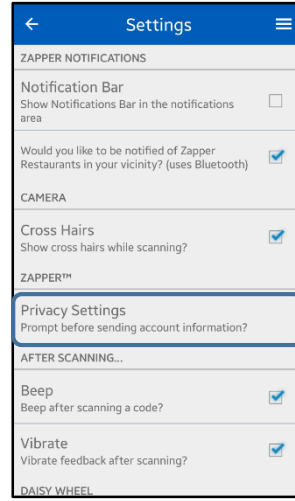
Settings

ZAPPER NOTIFICATIONS

Notification Bar
Show Notifications Bar in the notifications area

Would you like to be notified of Zapper Restaurants in your vicinity? (uses Bluetooth)

CAMERA

Cross Hairs
Show cross hairs while scanning?

ZAPPER™

Privacy Settings
Prompt before sending account information?

AFTER SCANNING...

Beep
Beep after scanning a code?

Vibrate
Vibrate feedback after scanning?

DAISY WHEEL